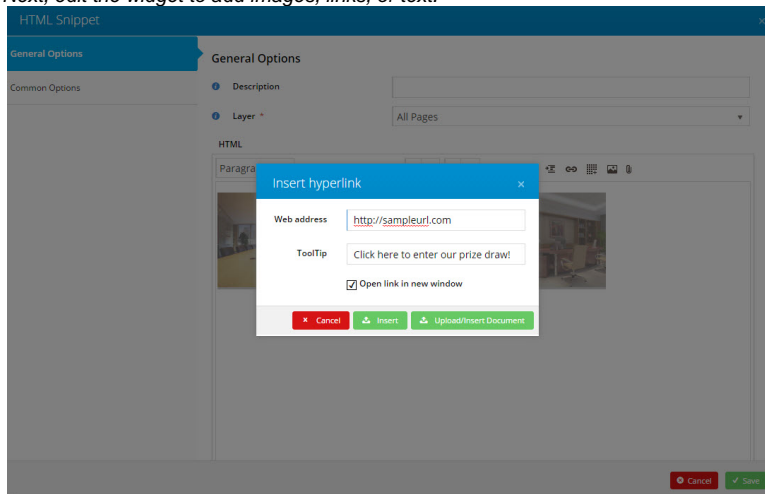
Next, edit the widget to add images, links, or text.

HTML Snippet

×

General Options

Common Options

General Options

Description

Layer *

All Pages

HTML

Paragra

Insert hyperlink

×

Web address

http://sampleurl.com

ToolTip

Click here to enter our prize draw!

Open link in new window

× Cancel

Insert

Upload/Insert Document

Cancel

Save